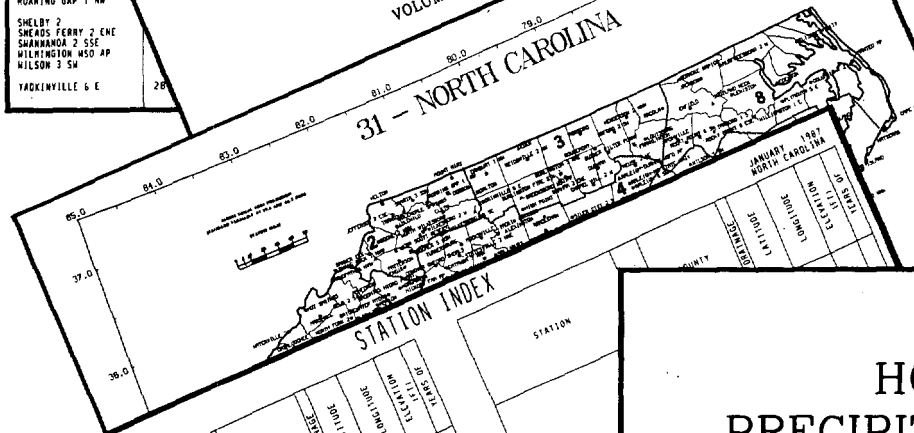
ROARING GAP 1 NW

SHELBY 2
SNEADS FERRY 2 ENE
SWANNANOA 2 SSE
WILMINGTON WSO AP
WILSON 3 SW

YADKINVILLE 6 E

28

VOLUM

31 – NORTH CAROLINA

85.0
84.0
83.0
82.0
81.0
80.0
79.0

37.0
36.0

1
2
3
4
8

STATION INDEX

STATION

JANUARY 1987
NORTH CAROLINA

COUNTY
DRAINAGE
LATITUDE
LONGITUDE
ELEVATION (FT)
YEARS OF

DRAINAGE
LATITUDE
LONGITUDE
ELEVATION (FT)
YEARS OF

H
PRECIPIT